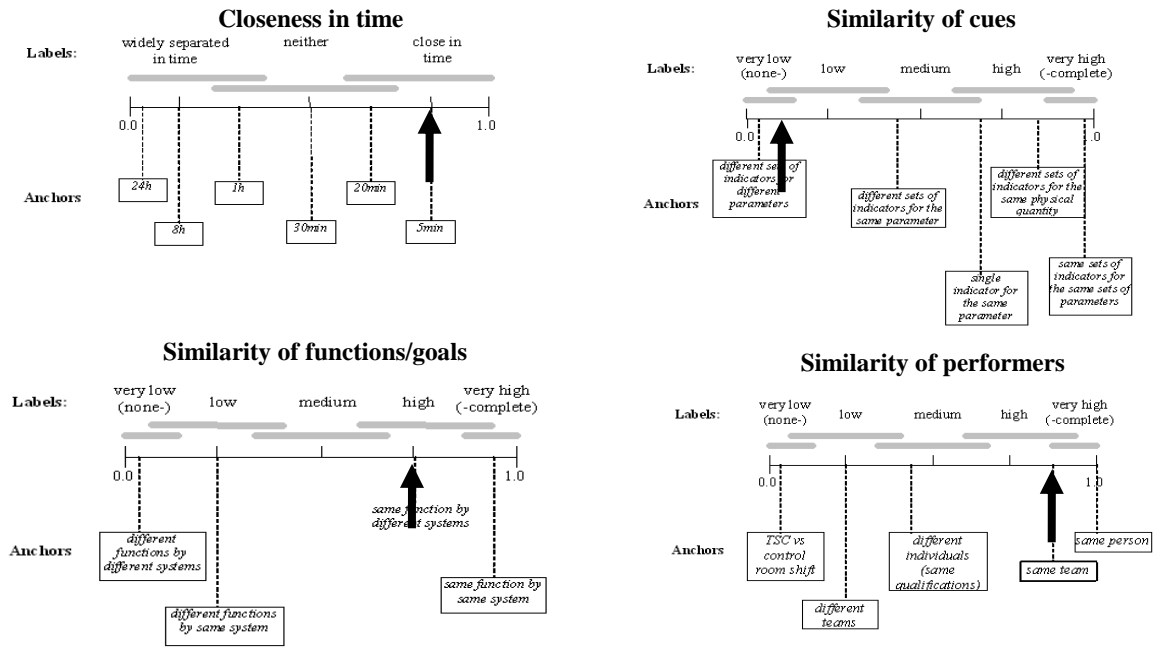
Closeness in time

Labels: widely separated in time neither close in time

0.0 1.0

Anchors 24h 8h 1h 30min 20min 5min

Similarity of cues

Labels: very low (none-) low medium high very high (-complete)

0.0 .0

Anchors different sets of indicators for different parameters

different sets of indicators for the same parameter

single indicator for the same parameter

different sets of indicators for the same physical quantity

same sets of indicators for the same sets of parameters

Similarity of functions/goals

Labels: very low (none-) low medium high very high (-complete)

0.0 1.0

Anchors different functions by different systems

different functions by same system

same function by different systems

same function by same system

Similarity of performers

Labels: very low (none-) low medium high very high (-complete)

0.0 1.0

Anchors TSC vs control room shift

different teams

different individuals (same qualifications)

same team

same person